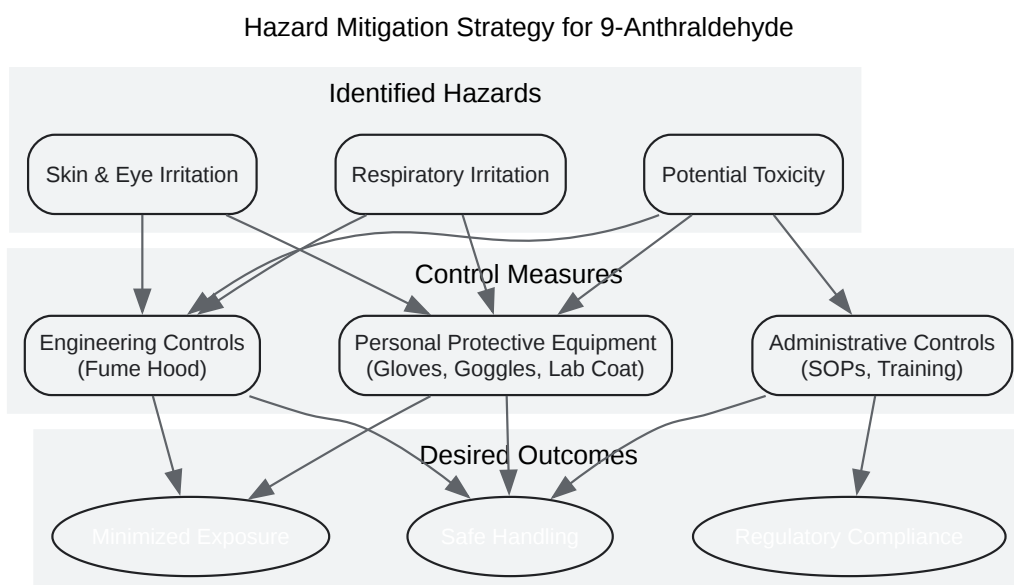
Hazard Mitigation Strategy for 9-Anthraldehyde

Identified Hazards

Skin & Eye Irritation

Respiratory Irritation

Potential Toxicity

Control Measures

Engineering Controls (Fume Hood)

Personal Protective Equipment (Gloves, Goggles, Lab Coat)

Administrative Controls (SOPs, Training)

Desired Outcomes

Minimized Exposure

Safe Handling

Regulatory Compliance